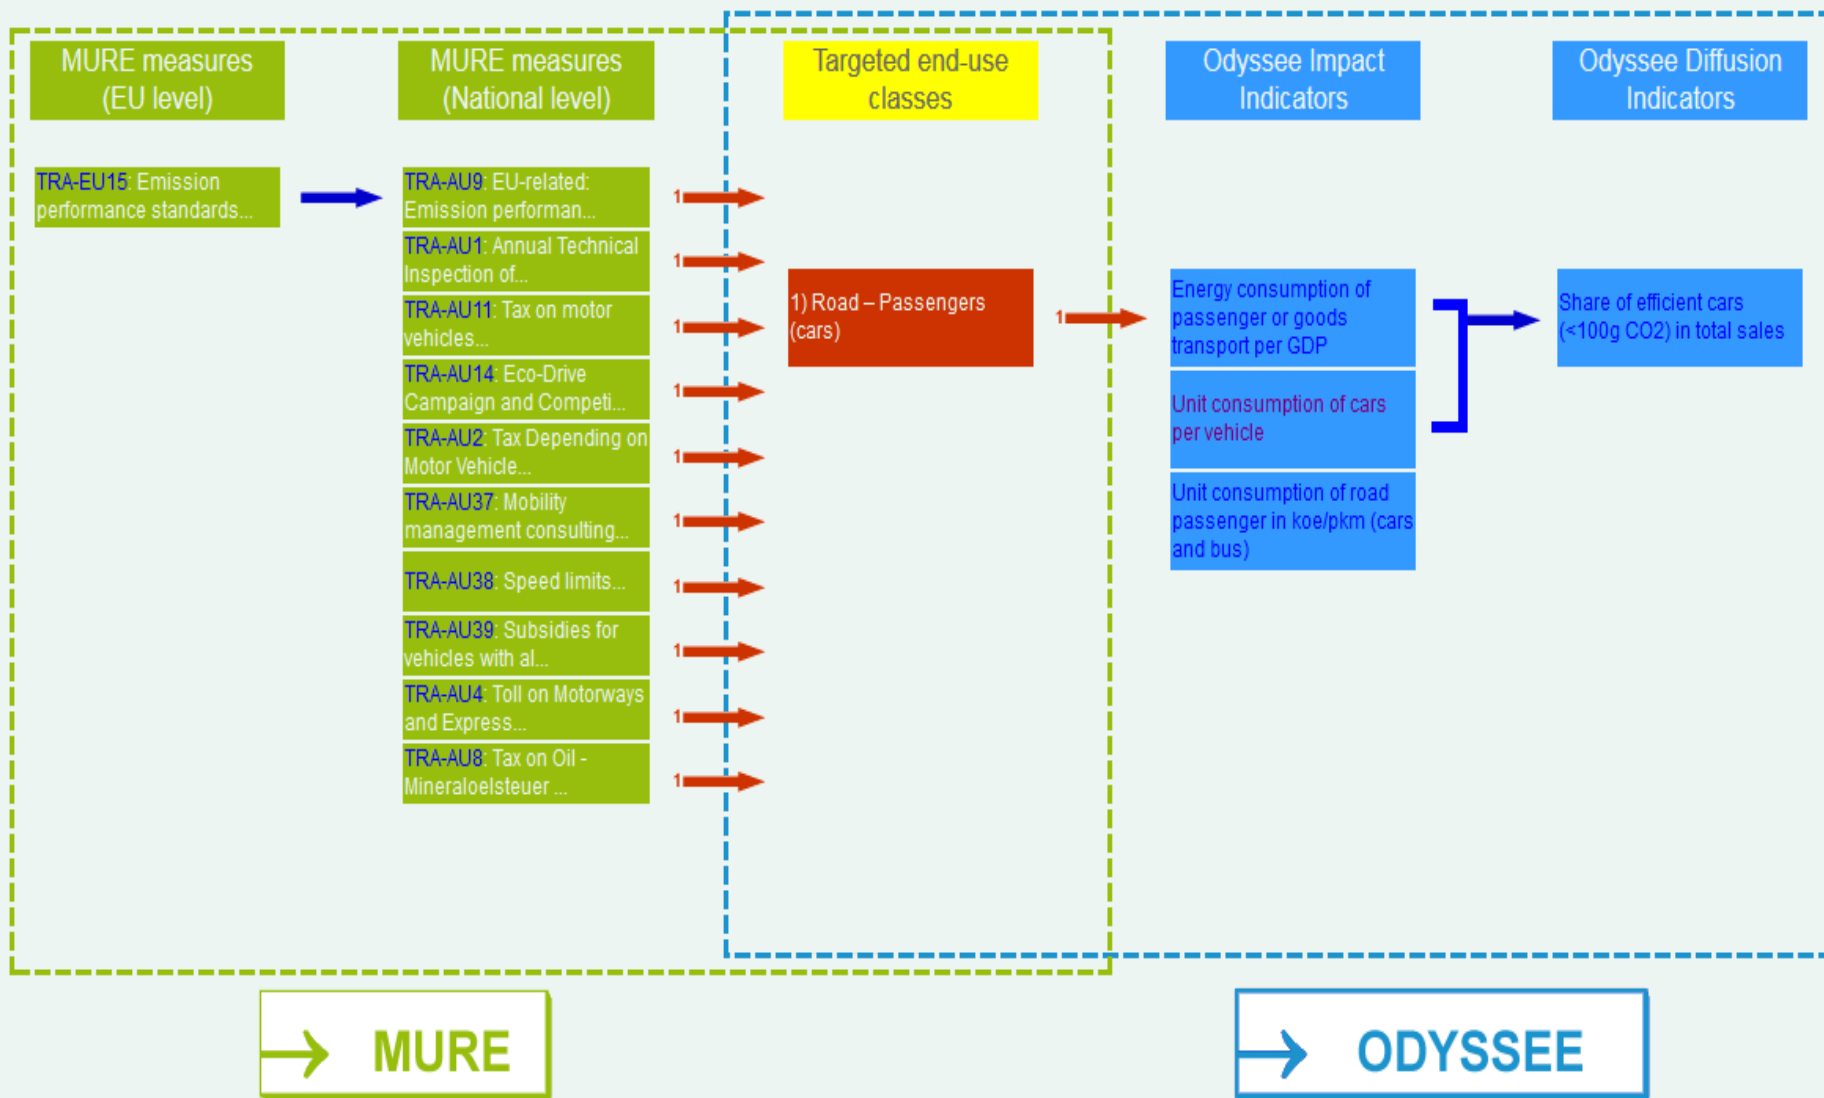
MURE measures (EU level)

MURE measures (National level)

Targeted end-use classes

Odyssee Impact Indicators

Odyssee Diffusion Indicators

TRA-EU15: Emission performance standards...

TRA-AU9: EU-related: Emission performan...

TRA-AU1: Annual Technical Inspection of...

TRA-AU11: Tax on motor vehicles...

TRA-AU14: Eco-Drive Campaign and Competi...

TRA-AU2: Tax Depending on Motor Vehicle...

TRA-AU37: Mobility management consulting...

TRA-AU38: Speed limits...

TRA-AU39: Subsidies for vehicles with al...

TRA-AU4: Toll on Motorways and Express...

TRA-AU8: Tax on Oil - Mineraloelsteuer ...

1
1
1
1
1
1
1
1
1
1

1) Road – Passengers (cars)

1

Energy consumption of passenger or goods transport per GDP

Unit consumption of cars per vehicle

Unit consumption of road passenger in koe/pkm (cars and bus)

Share of efficient cars (<100g CO2) in total sales

MURE

ODYSSEE